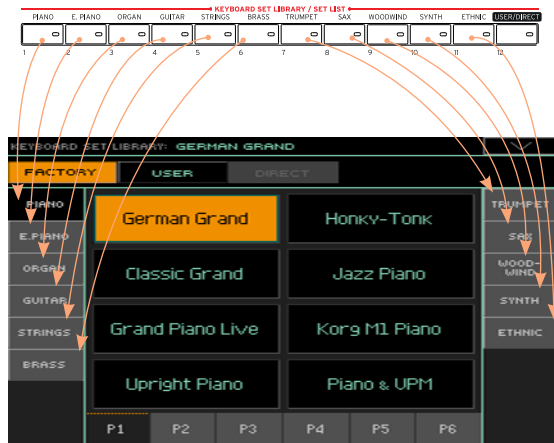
KEYBOARD SET LIBRARY / SET LIST

PIANO E. PIANO ORGAN GUITAR STRINGS BRASS TRUMPET SAX WOODWIND SYNTH ETHNIC USER/DIRECT

1 2 3 4 5 6 7 8 9 10 11 12

KEYBOARD SET LIBRARY: GERMAN GRAND

FACTORY USER DIRECT

PIANO
E.PIANO
ORGAN
GUITAR
STRINGS
BRASS

German Grand
Honky-Tonk
Classic Grand
Jazz Piano
Grand Piano Live
Korg M1 Piano
Upright Piano
Piano & VPM

TRUMPET
SAX
WOOD-WIND
SYNTH
ETHNIC

P1 P2 P3 P4 P5 P6